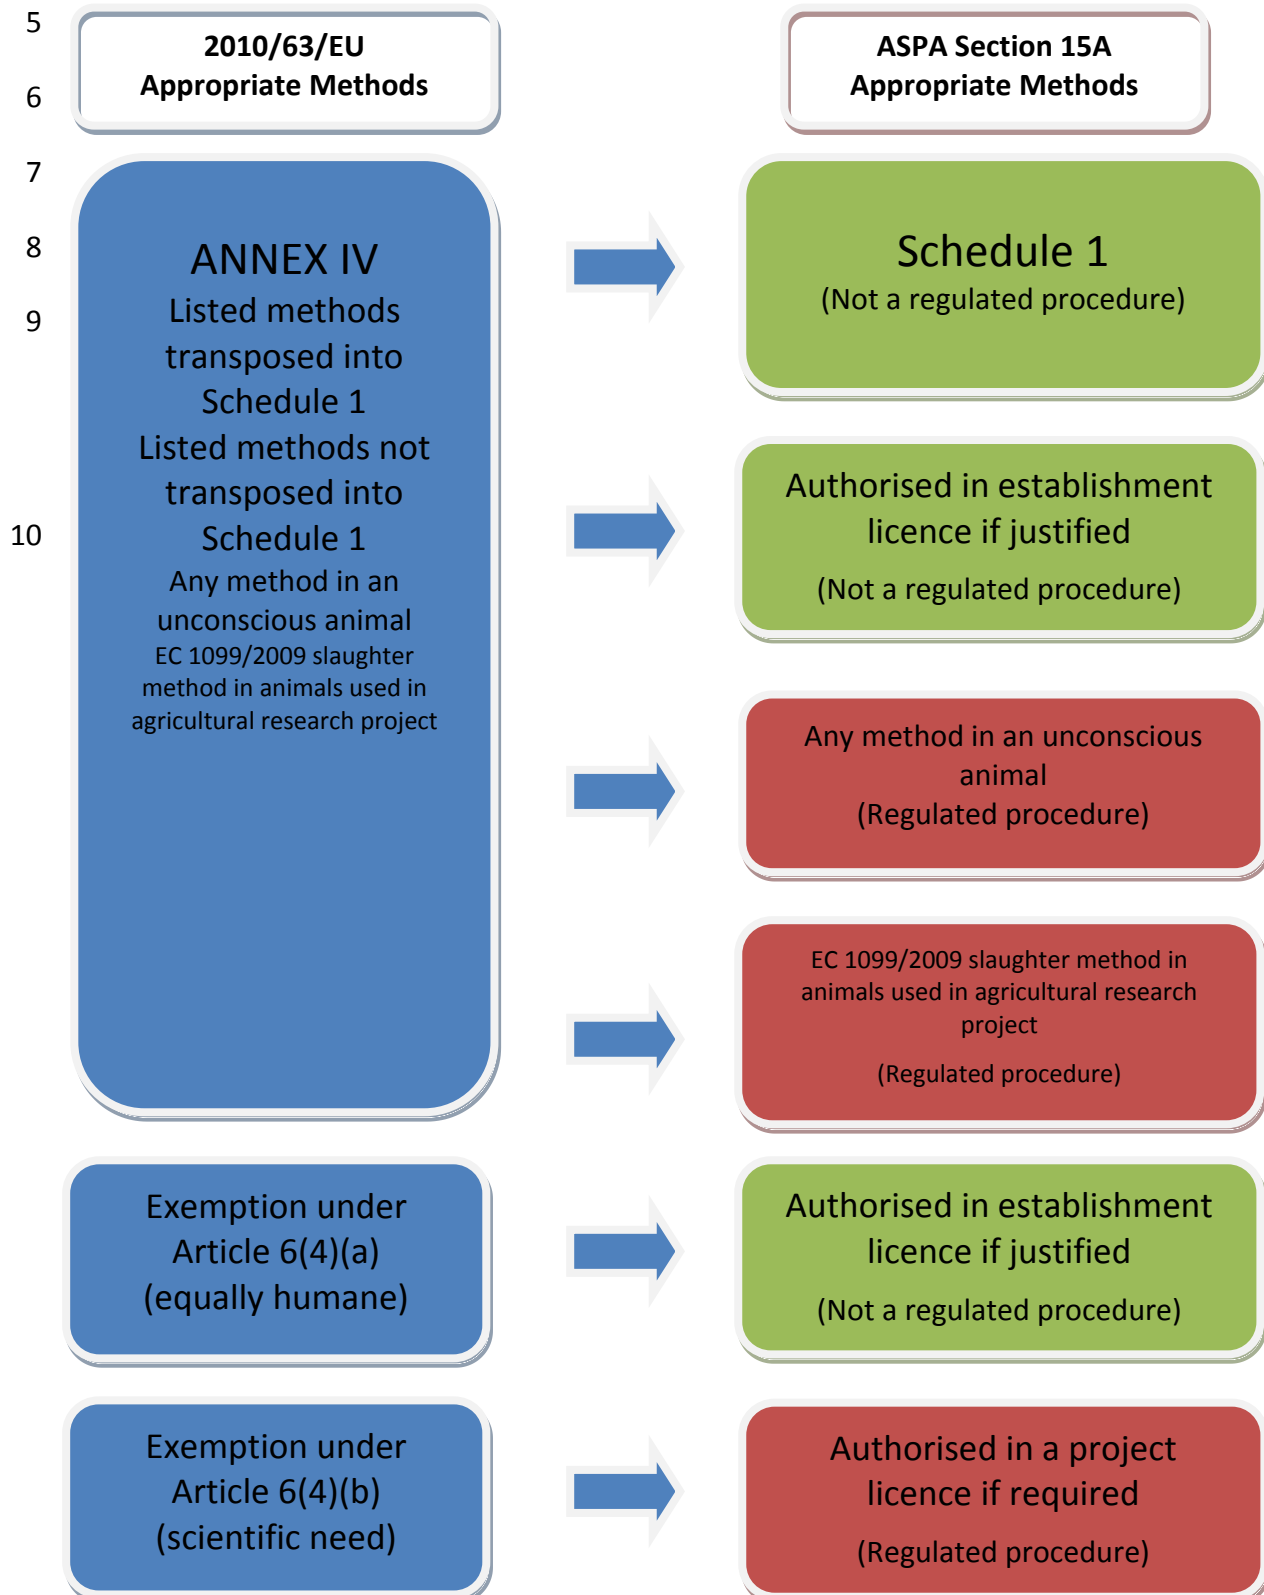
5

6

7

8

9

10

2010/63/EU
Appropriate Methods

ANNEX IV
Listed methods transposed into Schedule 1
Listed methods not transposed into Schedule 1
Any method in an unconscious animal
EC 1099/2009 slaughter method in animals used in agricultural research project

Exemption under Article 6(4)(a) (equally humane)

Exemption under Article 6(4)(b) (scientific need)

ASPA Section 15A
Appropriate Methods

Schedule 1
(Not a regulated procedure)

Authorised in establishment licence if justified
(Not a regulated procedure)

Any method in an unconscious animal
(Regulated procedure)

EC 1099/2009 slaughter method in animals used in agricultural research project
(Regulated procedure)

Authorised in establishment licence if justified
(Not a regulated procedure)

Authorised in a project licence if required
(Regulated procedure)